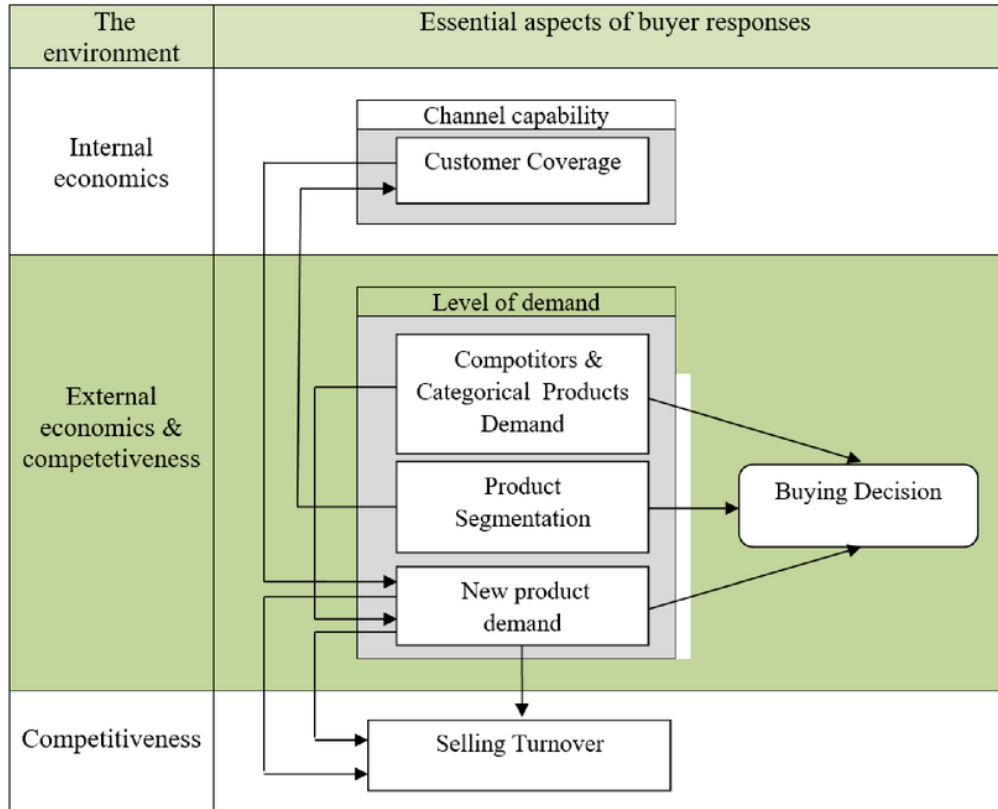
| The environment | Essential aspects of buyer responses |
|---|---|
| Internal economics | Channel capability<br>Customer Coverage |
| External economics & competetiveness | Level of demand<br>Compotitors & Categorical Products Demand<br>Product Segmentation<br>New product demand<br>Buying Decision |
| Competitiveness | Selling Turnover |